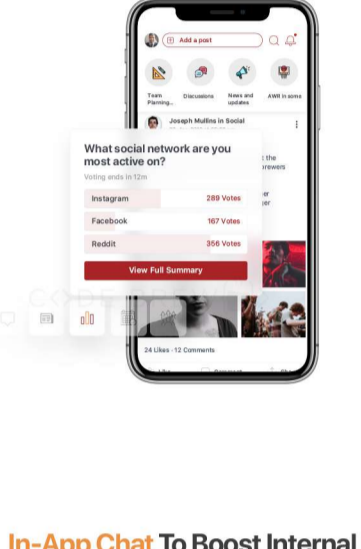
Add a post

Team Planning...

Discussions

News and updates

AWR in soms

Joseph Mullins in Social

t the rewers

er yer

What social network are you most active on?

Voting ends in 12m

| Instagram | 289 Votes |
|---|---|
| Facebook | 167 Votes |
| Reddit | 356 Votes |

View Full Summary

24 Likes · 12 Comments

In-App Chat To Boost Internal